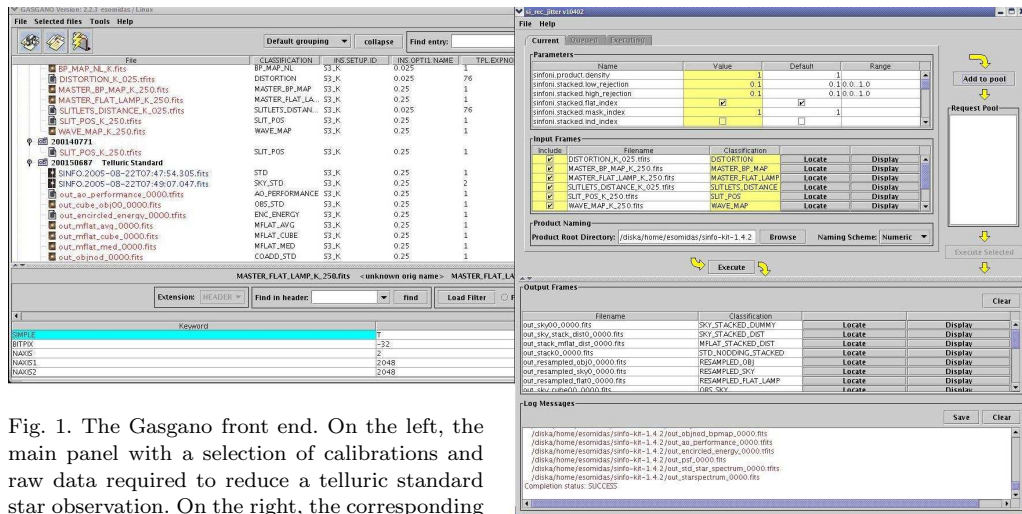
GASGANO Version: 2.2.3 esomidas / Linux
File Selected files Tools Help

Default grouping collapse Find entry:

| File | CLASSIFICATION | INS.SETUP.ID | INS.OPTI1.NAME | TPL.EXPNO |
|---|---|---|---|---|
| BP_MAP_NL_K.fits | BP_MAP_NL | S3_K | 0.025 | 1 |
| DISTORTION_K_025.tfits | DISTORTION | S3_K | 0.025 | 76 |
| MASTER_BP_MAP_K_250.fits | MASTER_BP_MAP | S3_K | 0.25 | 1 |
| MASTER_FLAT_LAMP_K_250.fits | MASTER_FLAT_LA... | S3_K | 0.25 | 1 |
| SLITLETS_DISTANCE_K_025.tfits | SLITLETS_DISTAN... | S3_K | 0.025 | 76 |
| SLIT_POS_K_250.tfits | SLIT_POS | S3_K | 0.25 | 1 |
| WAVE_MAP_K_250.fits | WAVE_MAP | S3_K | 0.25 | 1 |
| 200140771 | | | | |
| SLIT_POS_K_250.tfits | SLIT_POS | S3_K | 0.25 | 1 |
| 200150687 Telluric Standard | | | | |
| SINFO.2005-08-22T07:47:54.305.fits | STD | S3_K | 0.25 | 1 |
| SINFO.2005-08-22T07:49:07.047.fits | SKY_STD | S3_K | 0.25 | 2 |
| out_ao_performance_0000.tfits | AO_PERFORMANCE | S3_K | 0.25 | 1 |
| out_cube_obj00_0000.fits | OBS_STD | S3_K | 0.25 | 1 |
| out_encircled_energy_0000.tfits | ENC_ENERGY | S3_K | 0.25 | 1 |
| out_mflat_avg_0000.fits | MFLAT_AVG | S3_K | 0.25 | 1 |
| out_mflat_cube_0000.fits | MFLAT_CUBE | S3_K | 0.25 | 1 |
| out_mflat_med_0000.fits | MFLAT_MED | S3_K | 0.25 | 1 |
| out_objnod_0000.fits | COADD_STD | S3_K | 0.25 | 1 |

MASTER_FLAT_LAMP_K_250.fits <unknown orig name> MASTER_FLAT_LA

Extension: HEADER Find in header: find Load Filter

| Keyword | |
|---|---|
| SIMPLE | T |
| BITPIX | -32 |
| NAXIS | 2 |
| NAXIS1 | 2048 |
| NAXIS2 | 2048 |

Fig. 1. The Gasgano front end. On the left, the main panel with a selection of calibrations and raw data required to reduce a telluric standard star observation. On the right, the corresponding

si_rec_jitter v10402
File Help
Current Queued Executing
Parameters

| Name | Value | Default | Range |
|---|---|---|---|
| sinfoni.product.density | 1 | 1 | |
| sinfoni.stacked.low_rejection | 0.1 | 0.1 | 0.0..1.0 |
| sinfoni.stacked.high_rejection | 0.1 | 0.1 | 0.0..1.0 |
| sinfoni.stacked.flat_index | ☑ | ☑ | |
| sinfoni.stacked.mask_index | 1 | 1 | |
| sinfoni.stacked.ind_index | ☐ | ☐ | |

Add to pool
Request Pool

Input Frames

| Include | Filename | Classification | | |
|---|---|---|---|---|
| ☑ | DISTORTION_K_025.tfits | DISTORTION | Locate | Display |
| ☑ | MASTER_BP_MAP_K_250.fits | MASTER_BP_MAP | Locate | Display |
| ☑ | MASTER_FLAT_LAMP_K_250.fits | MASTER_FLAT_LAMP | Locate | Display |
| ☑ | SLITLETS_DISTANCE_K_025.tfits | SLITLETS_DISTANCE | Locate | Display |
| ☑ | SLIT_POS_K_250.tfits | SLIT_POS | Locate | Display |
| ☑ | WAVE_MAP_K_250.fits | WAVE_MAP | Locate | Display |

Product Naming
Product Root Directory: /diska/home/esomidas/sinfo-kit-1.4.2 Browse Naming Scheme: Numeric

Execute Selected
Execute

Output Frames
Clear

| Filename | Classification | | |
|---|---|---|---|
| out_sky00_0000.fits | SKY_STACKED_DUMMY | Locate | Display |
| out_sky_stack_dist0_0000.fits | SKY_STACKED_DIST | Locate | Display |
| out_stack_mflat_dist_0000.fits | MFLAT_STACKED_DIST | Locate | Display |
| out_stack0_0000.fits | STD_NODDING_STACKED | Locate | Display |
| out_resampled_obj0_0000.fits | RESAMPLED_OBJ | Locate | Display |
| out_resampled_sky0_0000.fits | RESAMPLED_SKY | Locate | Display |
| out_resampled_flat0_0000.fits | RESAMPLED_FLAT_LAMP | Locate | Display |
| out_sky_cube00_0000.fits | OBS_SKY | Locate | Display |

Log Messages
Save Clear
/diska/home/esomidas/sinfo-kit-1.4.2/out_objnod_bpmap_0000.fits
/diska/home/esomidas/sinfo-kit-1.4.2/out_ao_performance_0000.tfits
/diska/home/esomidas/sinfo-kit-1.4.2/out_encircled_energy_0000.tfits
/diska/home/esomidas/sinfo-kit-1.4.2/out_psf_0000.fits
/diska/home/esomidas/sinfo-kit-1.4.2/out_std_star_spectrum_0000.tfits
/diska/home/esomidas/sinfo-kit-1.4.2/out_starspectrum_0000.fits
Completion status: SUCCESS